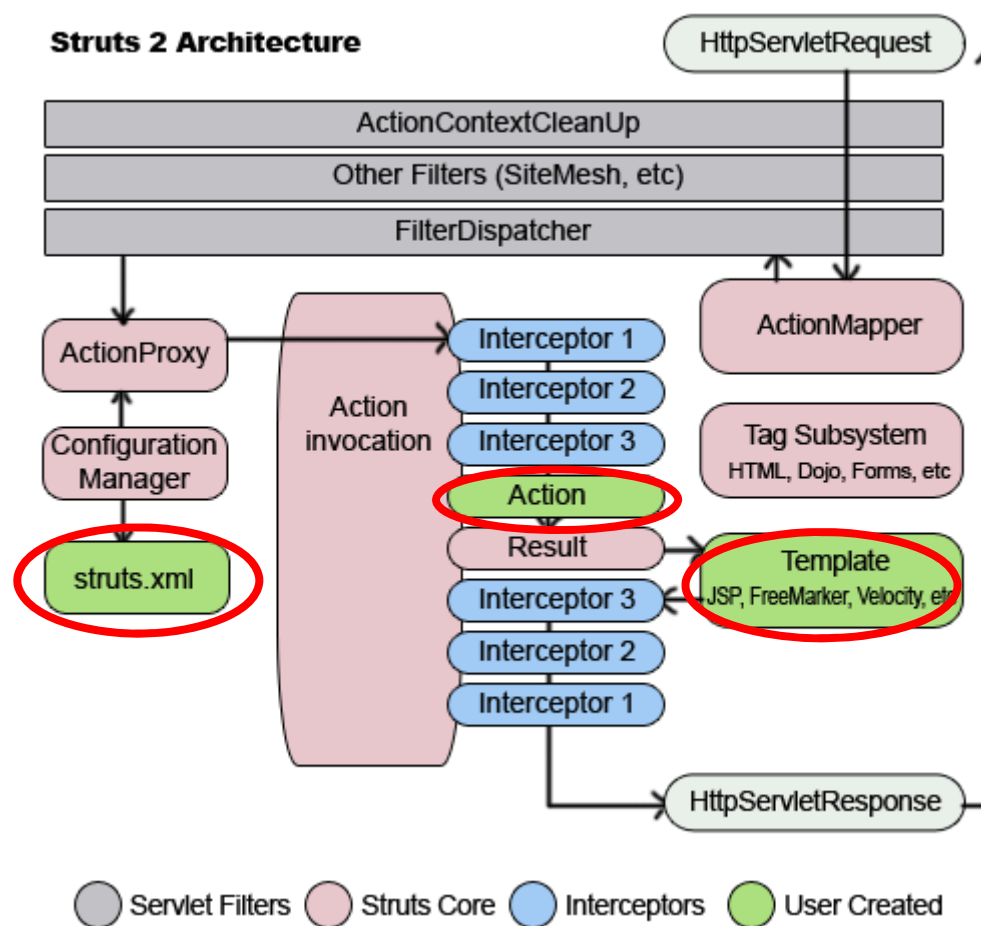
Struts 2 Architecture

HttpServletRequest

ActionContextCleanUp

Other Filters (SiteMesh, etc)

FilterDispatcher

ActionMapper

ActionProxy

Action invocation

Interceptor 1

Interceptor 2

Interceptor 3

Action

Result

Interceptor 3

Interceptor 2

Interceptor 1

Configuration Manager

struts.xml

Tag Subsystem
HTML, Dojo, Forms, etc

Template
JSP, FreeMarker, Velocity, etc

HttpServletResponse

Servlet Filters
Struts Core
Interceptors
User Created